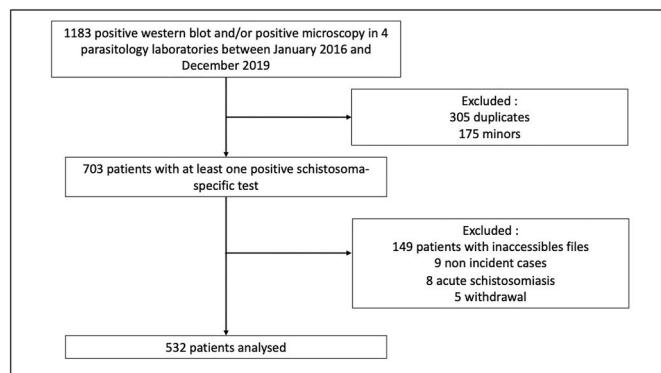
1183 positive western blot and/or positive microscopy in 4 parasitology laboratories between January 2016 and December 2019

Excluded :
305 duplicates
175 minors

703 patients with at least one positive schistosoma-specific test

Excluded :
149 patients with inaccessibles files
9 non incident cases
8 acute schistosomiasis
5 withdrawal

532 patients analysed